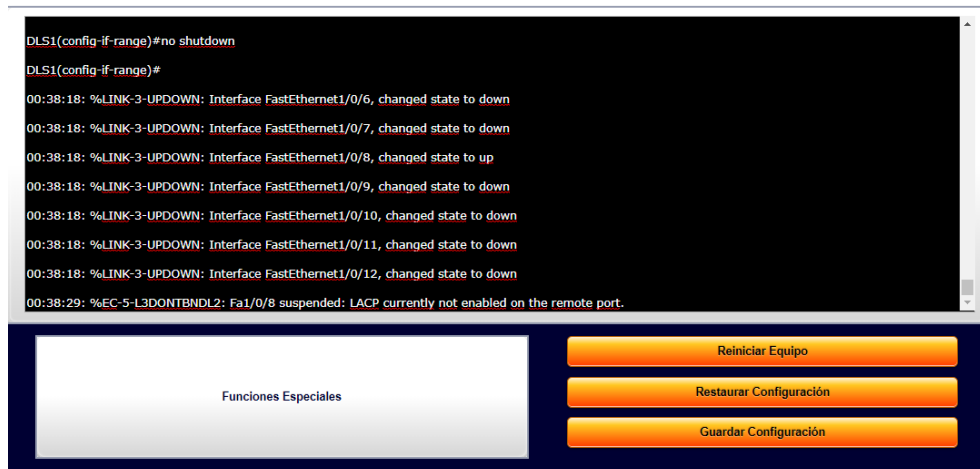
DLS1(config-if-range)#no shutdown

DLS1(config-if-range)#

00:38:18: %LINK-3-UPDOWN: Interface FastEthernet1/0/6, changed state to down

00:38:18: %LINK-3-UPDOWN: Interface FastEthernet1/0/7, changed state to down

00:38:18: %LINK-3-UPDOWN: Interface FastEthernet1/0/8, changed state to up

00:38:18: %LINK-3-UPDOWN: Interface FastEthernet1/0/9, changed state to down

00:38:18: %LINK-3-UPDOWN: Interface FastEthernet1/0/10, changed state to down

00:38:18: %LINK-3-UPDOWN: Interface FastEthernet1/0/11, changed state to down

00:38:18: %LINK-3-UPDOWN: Interface FastEthernet1/0/12, changed state to down

00:38:29: %EC-5-L3DONTBNDL2: Fa1/0/8 suspended: LACP currently not enabled on the remote port.

Funciones Especiales

Reiniciar Equipo

Restaurar Configuración

Guardar Configuración